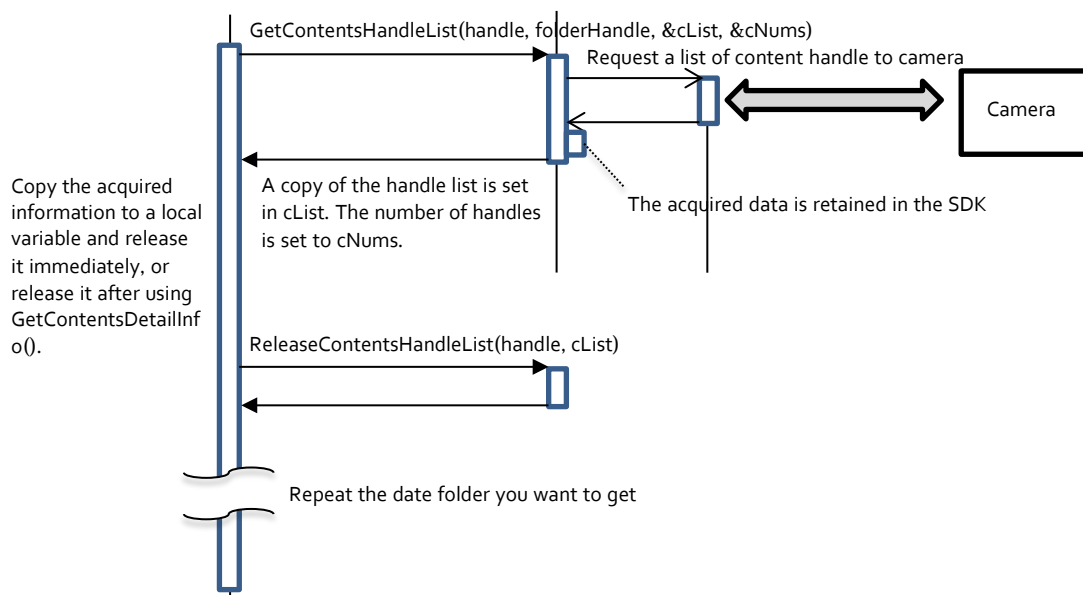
GetContentsHandleList(handle, folderHandle, &cList, &cNums)

Request a list of content handle to camera

Camera

Copy the acquired information to a local variable and release it immediately, or release it after using GetContentsDetailInfo().

A copy of the handle list is set in cList. The number of handles is set to cNums.

The acquired data is retained in the SDK

ReleaseContentsHandleList(handle, cList)

Repeat the date folder you want to get